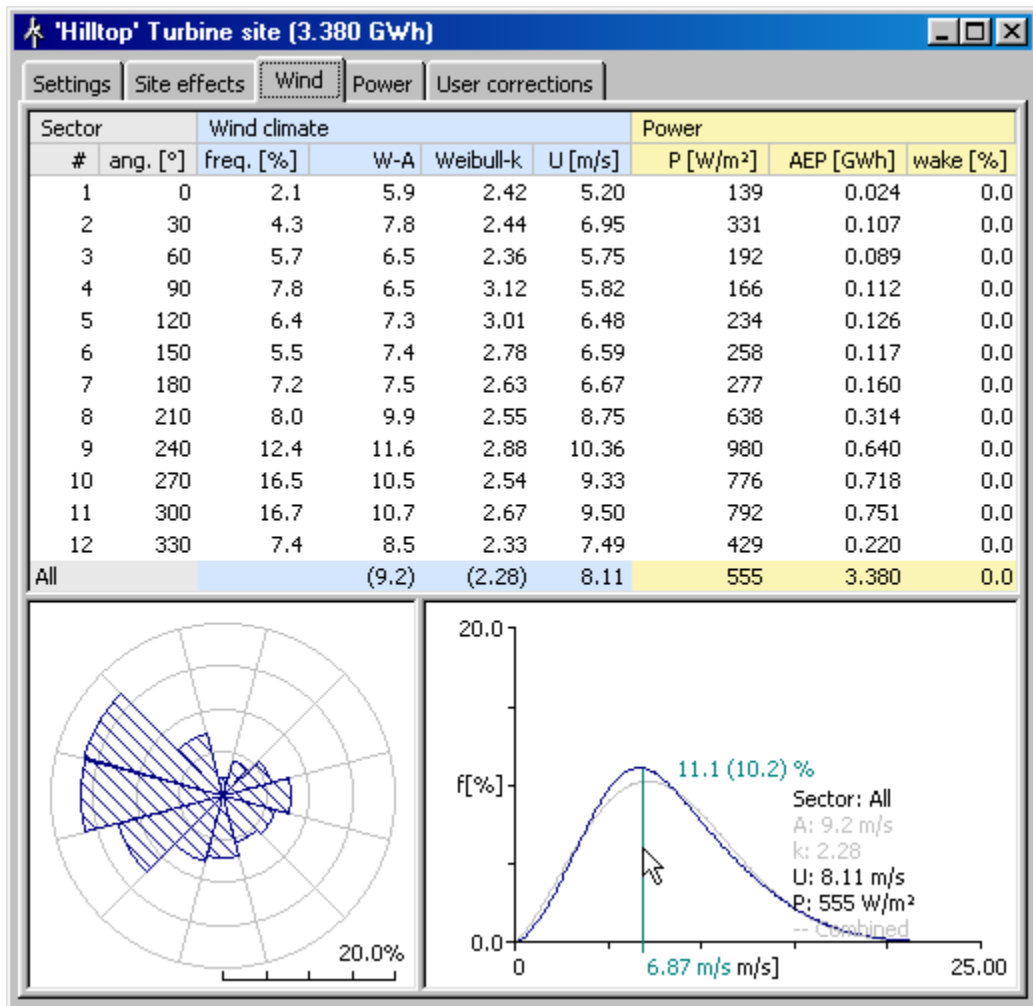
'Hilltop' Turbine site (3.380 GWh)

Settings | Site effects | Wind | Power | User corrections

| Sector | | Wind climate | | | | Power | | |
|---|---|---|---|---|---|---|---|---|
| # | ang. [°] | freq. [%] | W-A | Weibull-k | U [m/s] | P [W/m²] | AEP [GWh] | wake [%] |
| 1 | 0 | 2.1 | 5.9 | 2.42 | 5.20 | 139 | 0.024 | 0.0 |
| 2 | 30 | 4.3 | 7.8 | 2.44 | 6.95 | 331 | 0.107 | 0.0 |
| 3 | 60 | 5.7 | 6.5 | 2.36 | 5.75 | 192 | 0.089 | 0.0 |
| 4 | 90 | 7.8 | 6.5 | 3.12 | 5.82 | 166 | 0.112 | 0.0 |
| 5 | 120 | 6.4 | 7.3 | 3.01 | 6.48 | 234 | 0.126 | 0.0 |
| 6 | 150 | 5.5 | 7.4 | 2.78 | 6.59 | 258 | 0.117 | 0.0 |
| 7 | 180 | 7.2 | 7.5 | 2.63 | 6.67 | 277 | 0.160 | 0.0 |
| 8 | 210 | 8.0 | 9.9 | 2.55 | 8.75 | 638 | 0.314 | 0.0 |
| 9 | 240 | 12.4 | 11.6 | 2.88 | 10.36 | 980 | 0.640 | 0.0 |
| 10 | 270 | 16.5 | 10.5 | 2.54 | 9.33 | 776 | 0.718 | 0.0 |
| 11 | 300 | 16.7 | 10.7 | 2.67 | 9.50 | 792 | 0.751 | 0.0 |
| 12 | 330 | 7.4 | 8.5 | 2.33 | 7.49 | 429 | 0.220 | 0.0 |
| All | | | (9.2) | (2.28) | 8.11 | 555 | 3.380 | 0.0 |

20.0%

20.0
f[%]
0.0
11.1 (10.2) %
Sector: All
A: 9.2 m/s
k: 2.28
U: 8.11 m/s
P: 555 W/m²
-- Combined
0
6.87 m/s m/s]
25.00